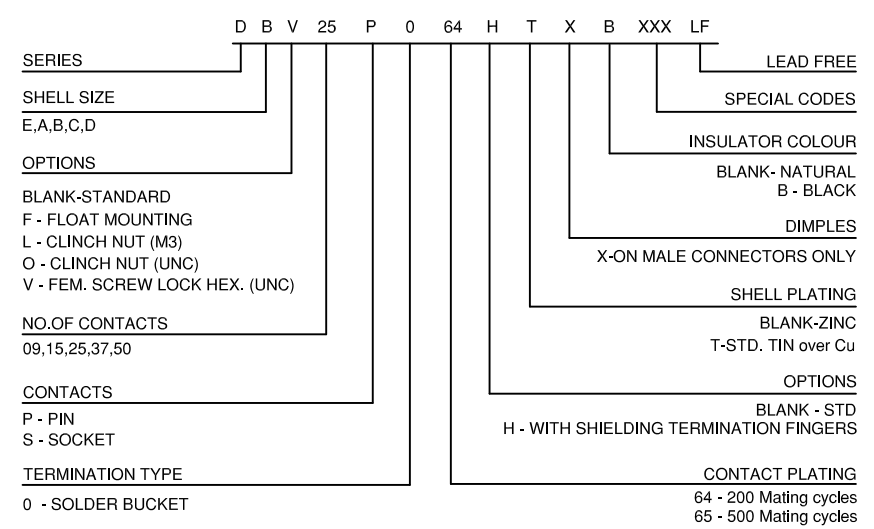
D B V 25 P 0 64 H T X B XXX LF

SERIES

SHELL SIZE
E,A,B,C,D

OPTIONS
BLANK-STANDARD
F - FLOAT MOUNTING
L - CLINCH NUT (M3)
O - CLINCH NUT (UNC)
V - FEM. SCREW LOCK HEX. (UNC)

NO.OF CONTACTS
09,15,25,37,50

CONTACTS
P - PIN
S - SOCKET

TERMINATION TYPE
0 - SOLDER BUCKET

LEAD FREE

SPECIAL CODES

INSULATOR COLOUR
BLANK- NATURAL
B - BLACK

DIMPLES
X-ON MALE CONNECTORS ONLY

SHELL PLATING
BLANK-ZINC
T-STD. TIN over Cu

OPTIONS
BLANK - STD
H - WITH SHIELDING TERMINATION FINGERS

CONTACT PLATING
64 - 200 Mating cycles
65 - 500 Mating cycles